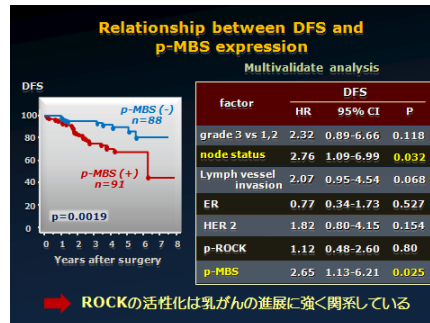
Relationship between DFS and p-MBS expression

Multivalidate analysis

DFS

100
80
60
40
20
0

p-MBS (-) n=88

p-MBS (+) n=91

p=0.0019

0 1 2 3 4 5 6 7 8

Years after surgery

| factor | DFS HR | DFS 95% CI | DFS P |
|---|---|---|---|
| grade 3 vs 1,2 | 2.32 | 0.89-6.66 | 0.118 |
| node status | 2.76 | 1.09-6.99 | 0.032 |
| Lymph vessel invasion | 2.07 | 0.95-4.54 | 0.068 |
| ER | 0.77 | 0.34-1.73 | 0.527 |
| HER 2 | 1.82 | 0.80-4.15 | 0.154 |
| p-ROCK | 1.12 | 0.48-2.60 | 0.80 |
| p-MBS | 2.65 | 1.13-6.21 | 0.025 |

ROCKの活性化は乳がんの進展に強く関系している